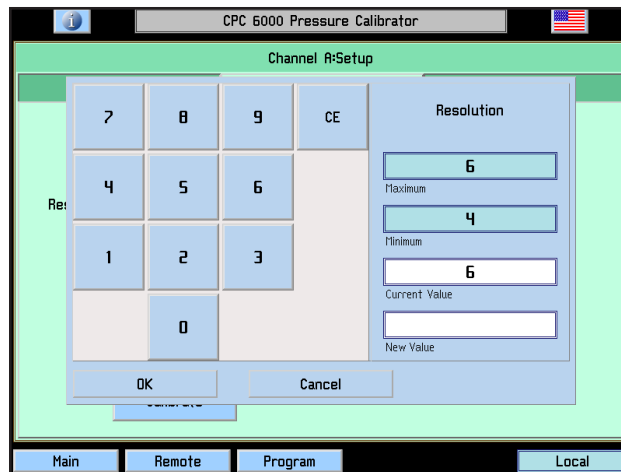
i

CPC 6000 Pressure Calibrator

Channel A:Setup

Res

| 7 | 8 | 9 | CE |
|---|---|---|---|
| 4 | 5 | 6 | |
| 1 | 2 | 3 | |
| | 0 | | |

Resolution

6
Maximum

4
Minimum

6
Current Value

New Value

OK

Cancel

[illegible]

Main

Remote

Program

Local